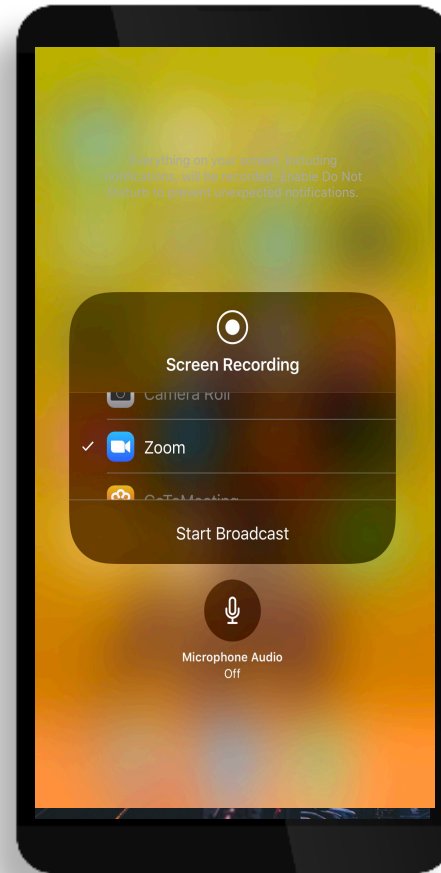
Everything on your screen, including notifications, will be recorded. Enable Do Not Disturb to prevent unexpected notifications.

Screen Recording

Camera Roll

✓ Zoom

GoToMeeting

Start Broadcast

Microphone Audio
Off